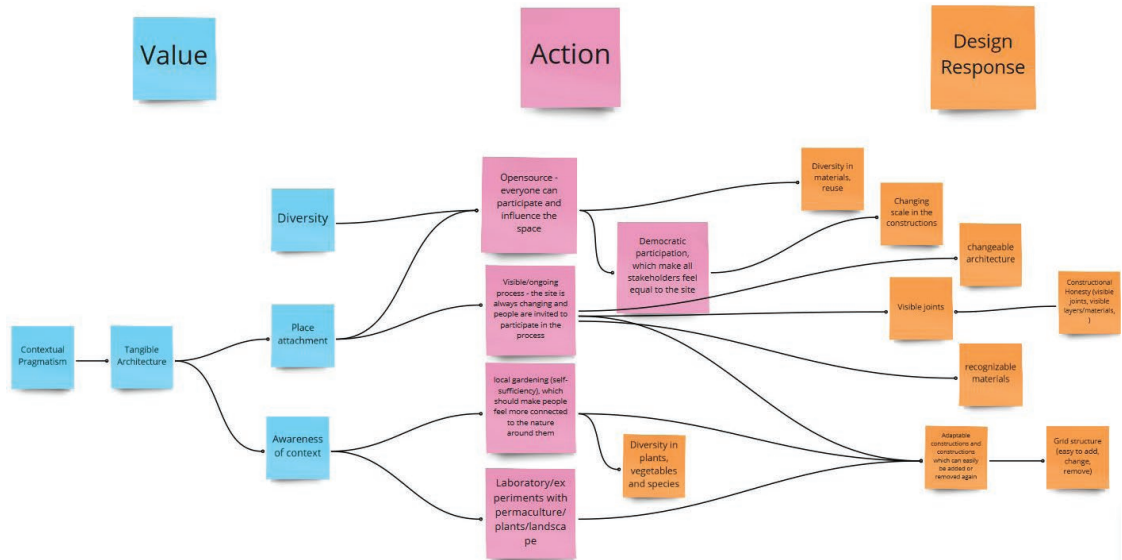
Value

Action

Design Response

Contextual Pragmatism

Tangible Architecture

Diversity

Place attachment

Awareness of context

Opensource - everyone can participate and influence the space

Democratic participation, which make all stakeholders feel equal to the site

Visible/ongoing process - the site is always changing and people are invited to participate in the process

local gardening (self-sufficiency), which should make people feel more connected to the nature around them

Diversity in plants, vegetables and species

Laboratory/experiments with permaculture/plants/landscape

Diversity in materials, reuse

Changing scale in the constructions

changeable architecture

Visible joints

Constructional Honesty (visible joints, visible layers/materials, )

recognizable materials

Adaptable constructions and constructions which can easily be added or removed again

Grid structure (easy to add, change, remove)